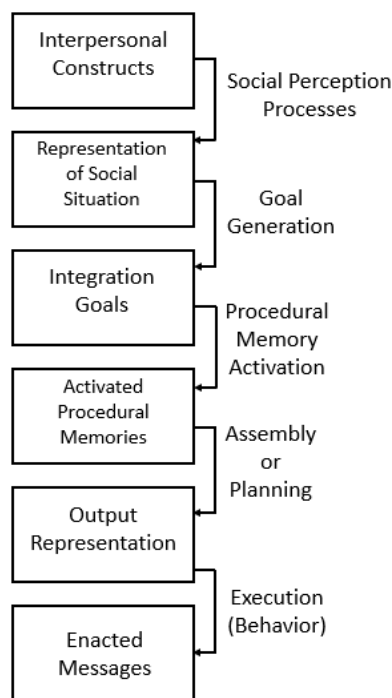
Interpersonal Constructs

Social Perception Processes

Representation of Social Situation

Goal Generation

Integration Goals

Procedural Memory Activation

Activated Procedural Memories

Assembly or Planning

Output Representation

Execution (Behavior)

Enacted Messages